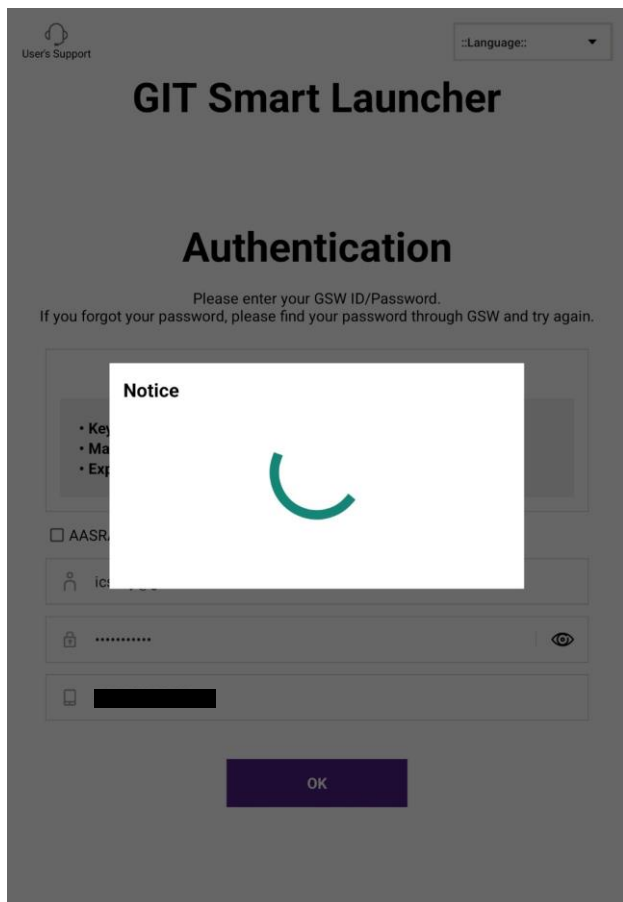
User's Support

::Language::

GIT Smart Launcher

Authentication

Please enter your GSW ID/Password.
If you forgot your password, please find your password through GSW and try again.

Notice

• Ke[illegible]
• Ma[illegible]
• Exp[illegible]

AASR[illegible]

ics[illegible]

•••••••••••

OK